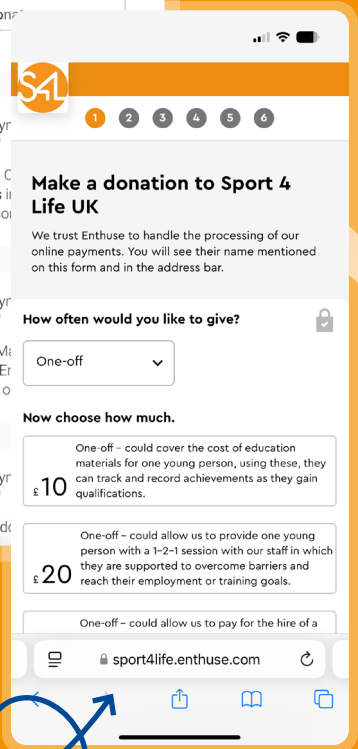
S4L

1 2 3 4 5 6

Make a donation to Sport 4 Life UK

We trust Enthuse to handle the processing of our online payments. You will see their name mentioned on this form and in the address bar.

How often would you like to give?

One-off

Now choose how much.

£10 One-off – could cover the cost of education materials for one young person, using these, they can track and record achievements as they gain qualifications.

£20 One-off – could allow us to provide one young person with a 1-2-1 session with our staff in which they are supported to overcome barriers and reach their employment or training goals.

One-off – could allow us to pay for the hire of a

sport4life.enthuse.com